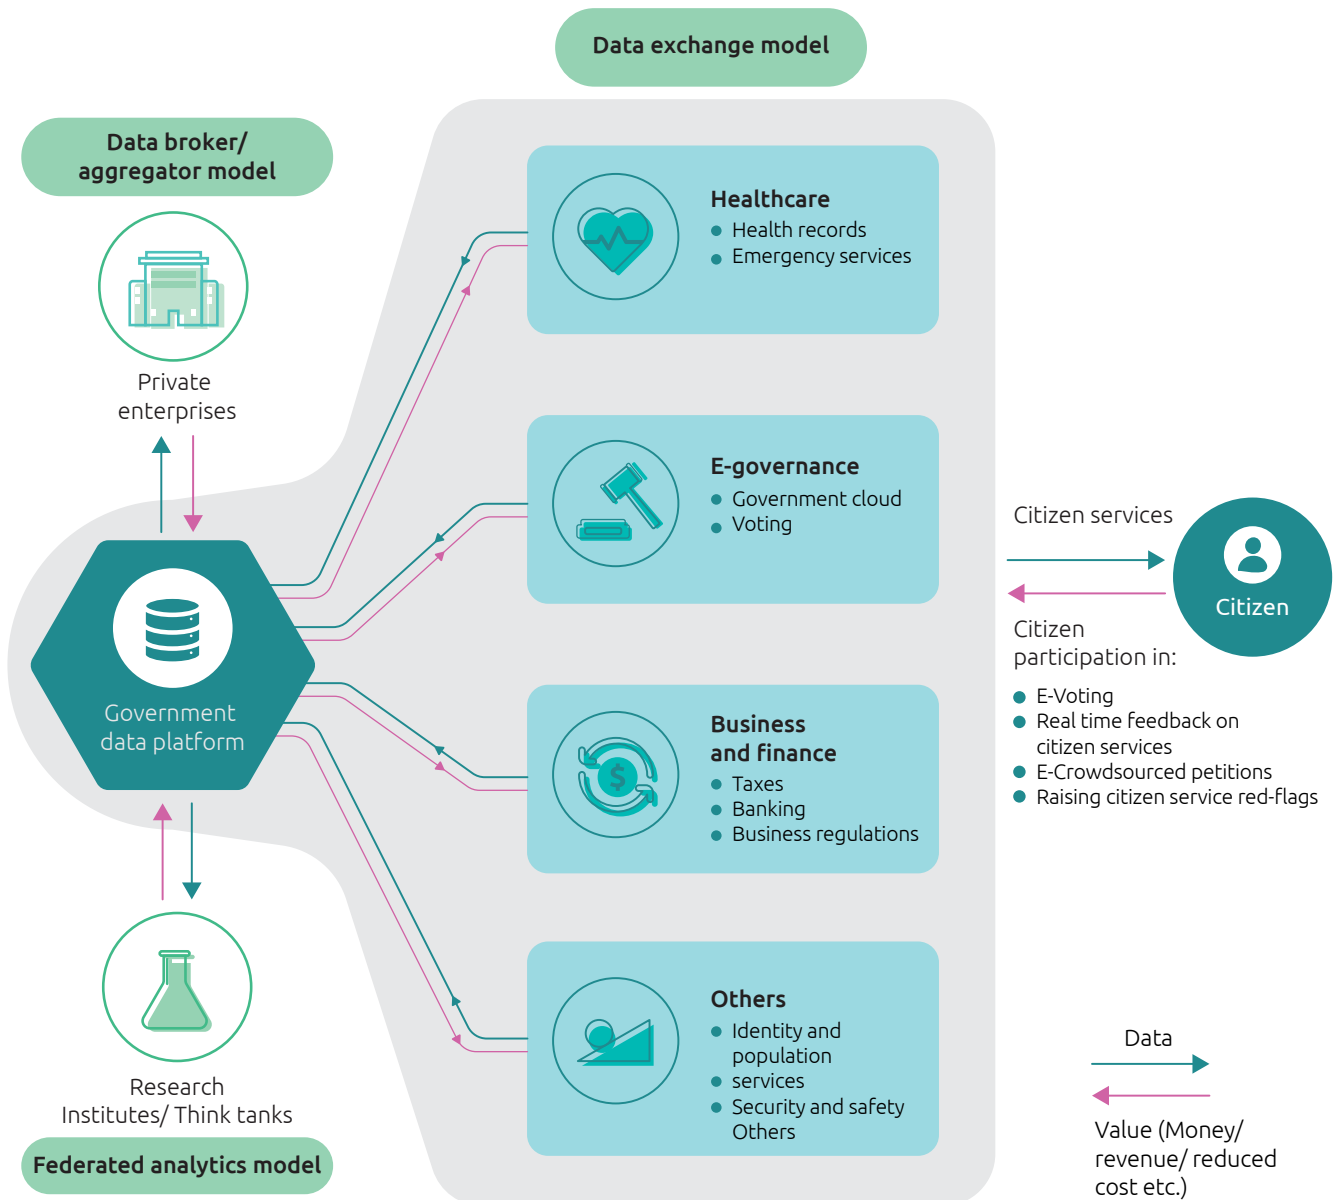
Data exchange model

Data broker/ aggregator model

Private enterprises

Healthcare
- Health records
- Emergency services

E-governance
- Government cloud
- Voting

Government data platform

Business and finance
- Taxes
- Banking
- Business regulations

Others
- Identity and population
- services
- Security and safety
Others

Citizen services

Citizen

Citizen participation in:
- E-Voting
- Real time feedback on citizen services
- E-Crowdsourced petitions
- Raising citizen service red-flags

Research Institutes/ Think tanks

Federated analytics model

Data

Value (Money/ revenue/ reduced cost etc.)